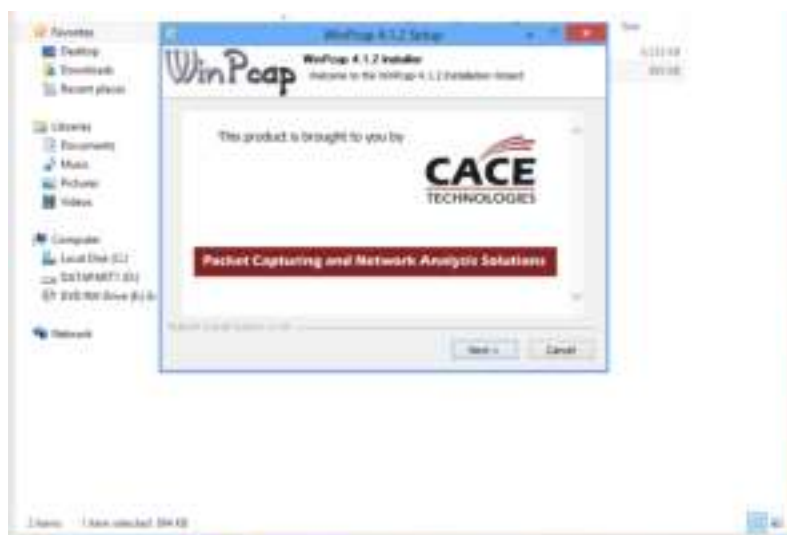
Favorites
Desktop
Downloads
Recent places

Libraries
Documents
Music
Pictures
Videos

Computer
Local Disk (C:)
DATAPART1 (D:)
DVD RW Drive (E:)

Network

Size
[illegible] KB
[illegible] KB

WinPcap 4.1.2 Setup

WinPcap

WinPcap 4.1.2 Installer
Welcome to the WinPcap 4.1.2 Installation Wizard

This product is brought to you by

CACE
TECHNOLOGIES

Packet Capturing and Network Analysis Solutions

Nullsoft Install System v2.46

Next >
Cancel

2 items   1 item selected 894 KB